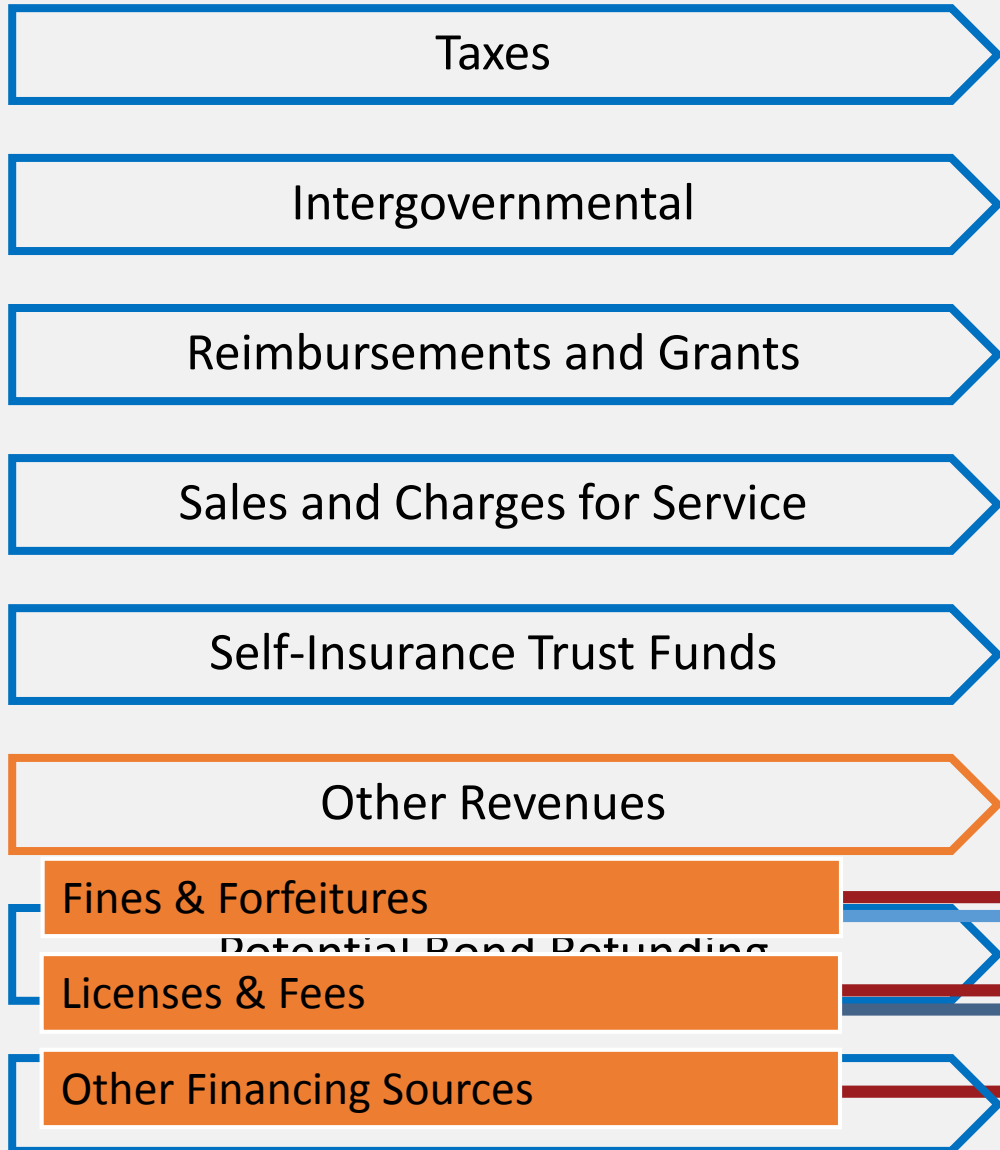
Taxes

Intergovernmental

Reimbursements and Grants

Sales and Charges for Service

Self-Insurance Trust Funds

Other Revenues

Fines & Forfeitures

Potential Bond Refunding

Licenses & Fees

Other Financing Sources